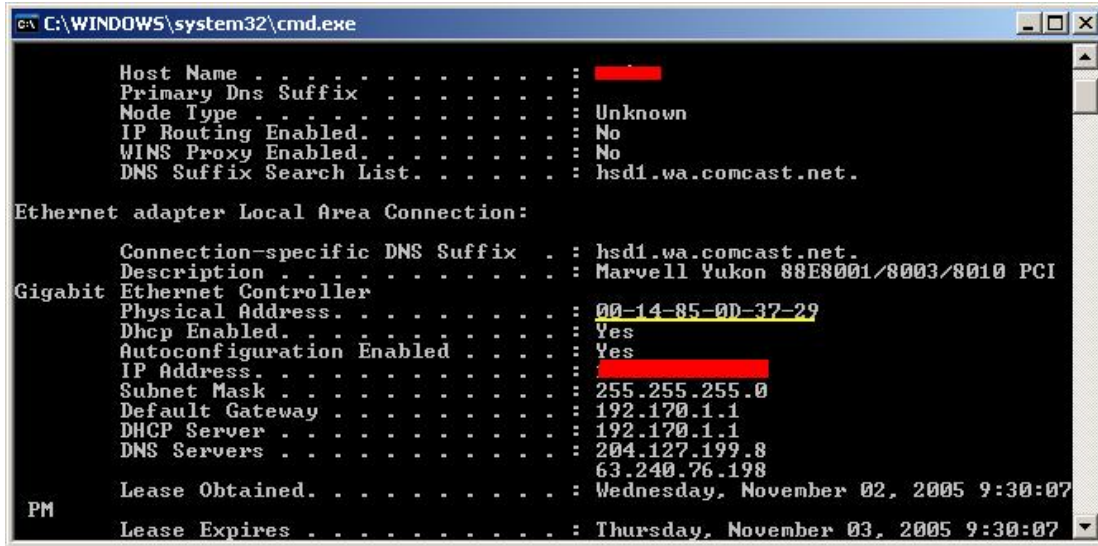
C:\WINDOWS\system32\cmd.exe

Host Name . . . . . . . . . . . . : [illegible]
Primary Dns Suffix . . . . . . . :
Node Type . . . . . . . . . . . . : Unknown
IP Routing Enabled. . . . . . . . : No
WINS Proxy Enabled. . . . . . . . : No
DNS Suffix Search List. . . . . . : hsd1.wa.comcast.net.

Ethernet adapter Local Area Connection:

Connection-specific DNS Suffix . : hsd1.wa.comcast.net.
Description . . . . . . . . . . . : Marvell Yukon 88E8001/8003/8010 PCI Gigabit Ethernet Controller
Physical Address. . . . . . . . . : 00-14-85-0D-37-29
Dhcp Enabled. . . . . . . . . . . : Yes
Autoconfiguration Enabled . . . . : Yes
IP Address. . . . . . . . . . . . : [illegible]
Subnet Mask . . . . . . . . . . . : 255.255.255.0
Default Gateway . . . . . . . . . : 192.170.1.1
DHCP Server . . . . . . . . . . . : 192.170.1.1
DNS Servers . . . . . . . . . . . : 204.127.199.8
63.240.76.198
Lease Obtained. . . . . . . . . . : Wednesday, November 02, 2005 9:30:07 PM
Lease Expires . . . . . . . . . . : Thursday, November 03, 2005 9:30:07